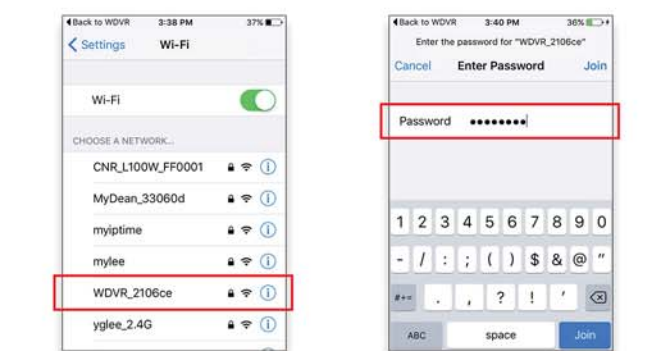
◀ Back to WDVR 3:38 PM 37%

< Settings Wi-Fi

Wi-Fi

CHOOSE A NETWORK...

CNR_L100W_FF0001

MyDean_33060d

myiptime

mylee

WDVR_2106ce

yglee_2.4G

◀ Back to WDVR 3:40 PM 36%

Enter the password for "WDVR_2106ce"

Cancel Enter Password Join

Password ••••••••

1 2 3 4 5 6 7 8 9 0

- / : ; ( ) $ & @ "

#+= . , ? ! '

ABC space Join